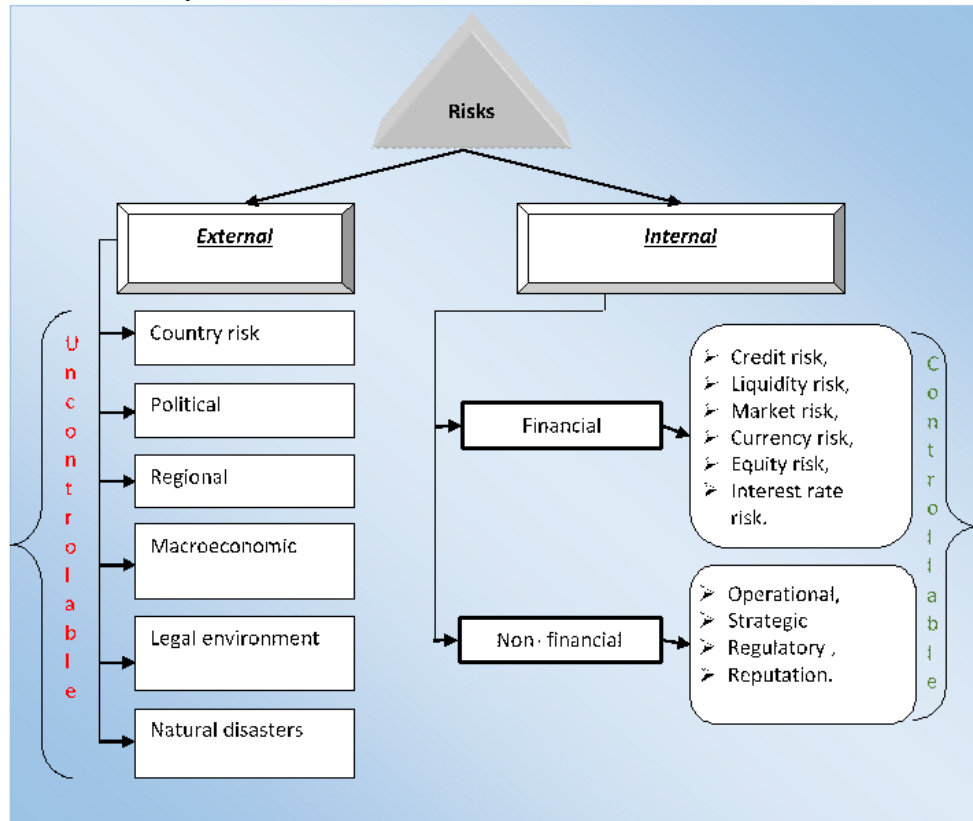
Risks

External

Internal

Uncontrolable

Country risk

Political

Regional

Macroeconomic

Legal environment

Natural disasters

Financial

Non- financial

➢ Credit risk,
➢ Liquidity risk,
➢ Market risk,
➢ Currency risk,
➢ Equity risk,
➢ Interest rate risk.

➢ Operational,
➢ Strategic
➢ Regulatory ,
➢ Reputation.

Controllable